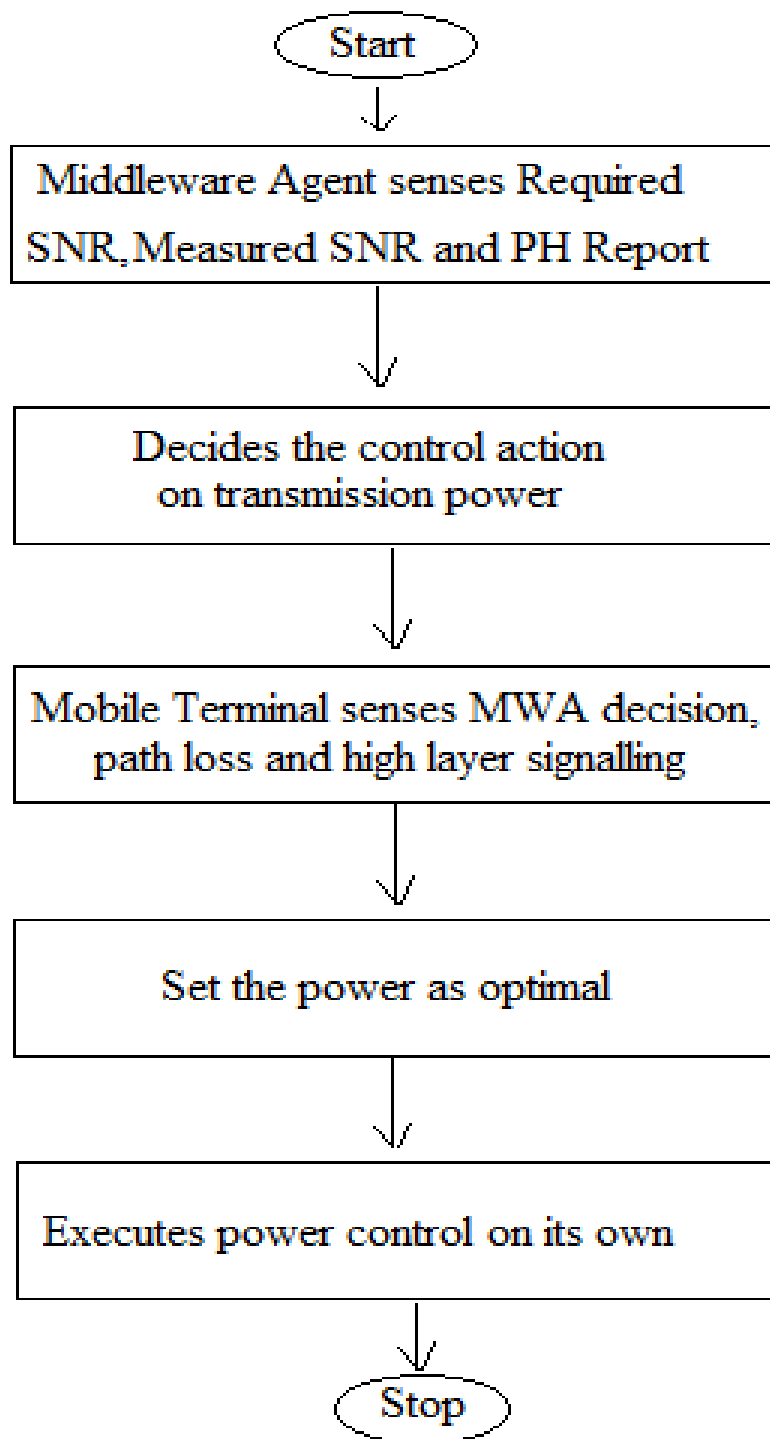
Start

Middleware Agent senses Required SNR,Measured SNR and PH Report

Decides the control action on transmission power

Mobile Terminal senses MWA decision, path loss and high layer signalling

Set the power as optimal

Executes power control on its own

Stop